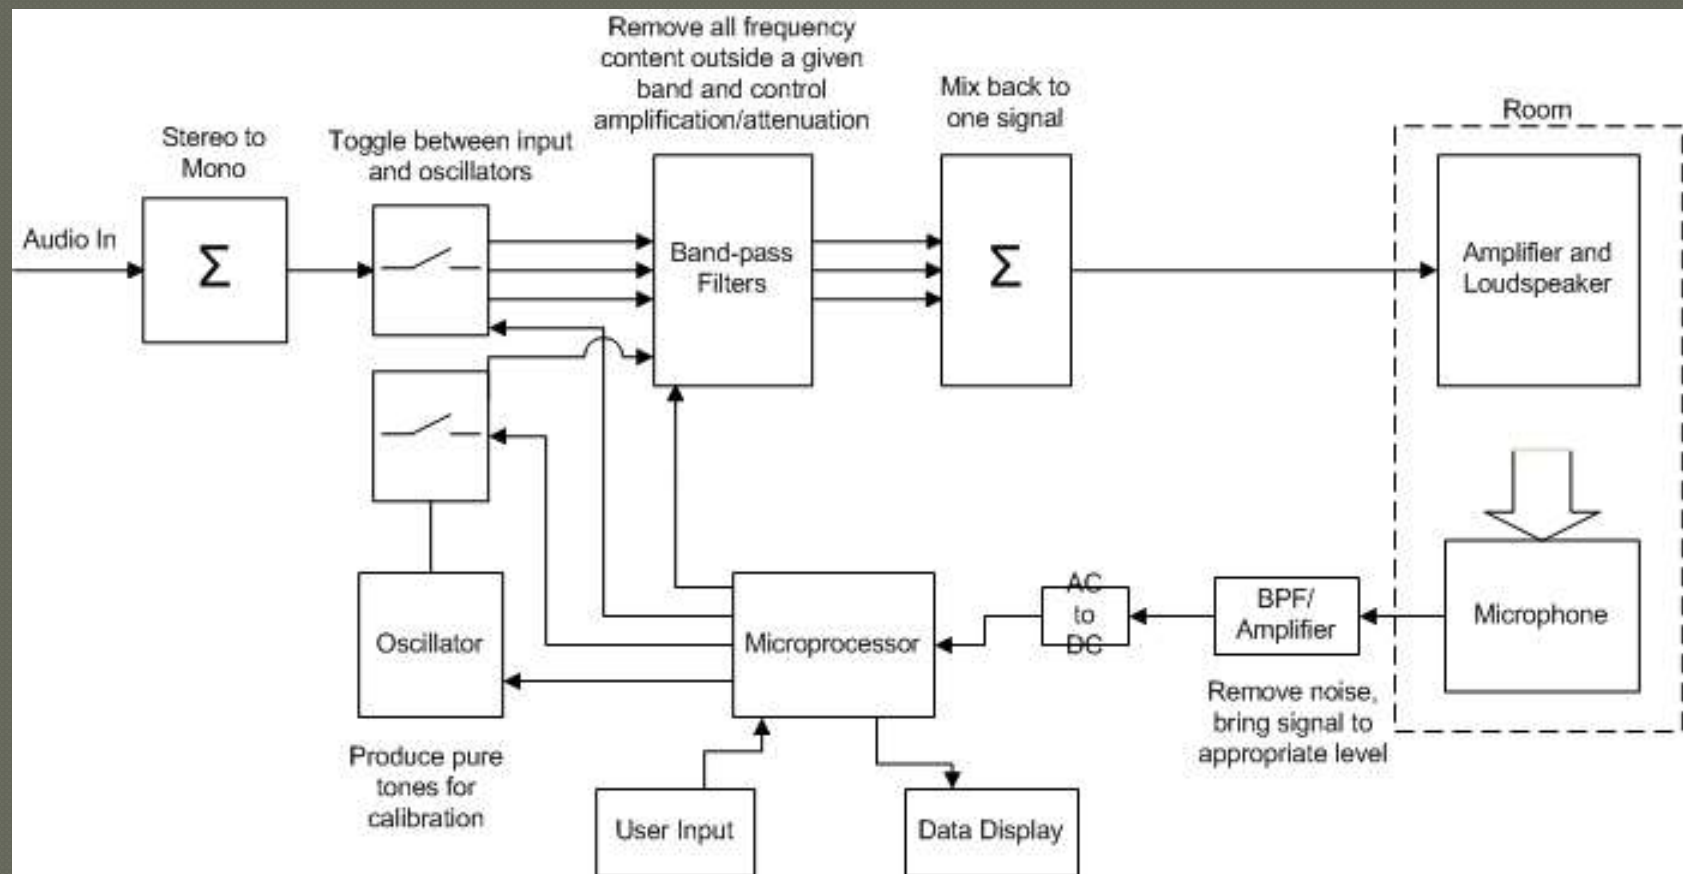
Remove all frequency content outside a given band and control amplification/attenuation

Stereo to Mono

Toggle between input and oscillators

Mix back to one signal

Room

Audio In

$\Sigma$

Band-pass Filters

$\Sigma$

Amplifier and Loudspeaker

Microphone

AC to DC

BPF/ Amplifier

Oscillator

Microprocessor

Remove noise, bring signal to appropriate level

Produce pure tones for calibration

User Input

Data Display